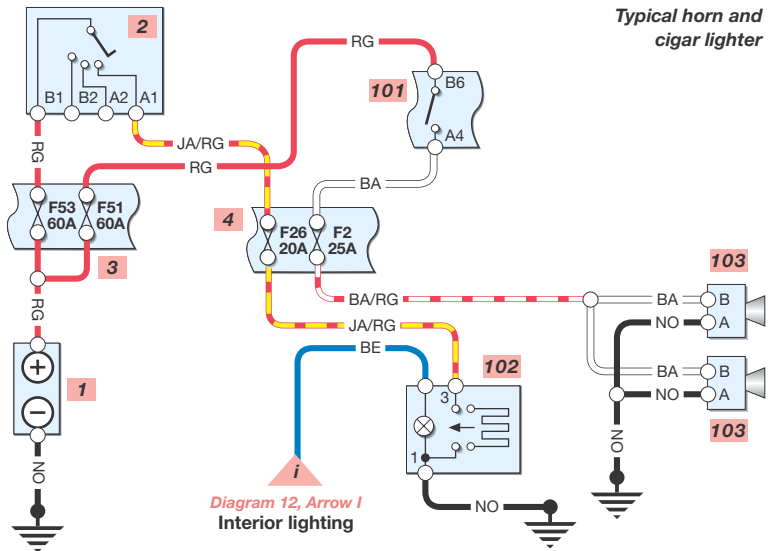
Typical horn and cigar lighter

2

B1 B2 A2 A1

RG

JA/RG

RG

F53 60A

F51 60A

3

RG

1

NO

101

B6

A4

BA

4

F26 20A

F2 25A

BA/RG

JA/RG

BE

102

3

1

NO

i

Diagram 12, Arrow I

Interior lighting

103

BA

B

NO

A

BA

B

NO

A

103

NO